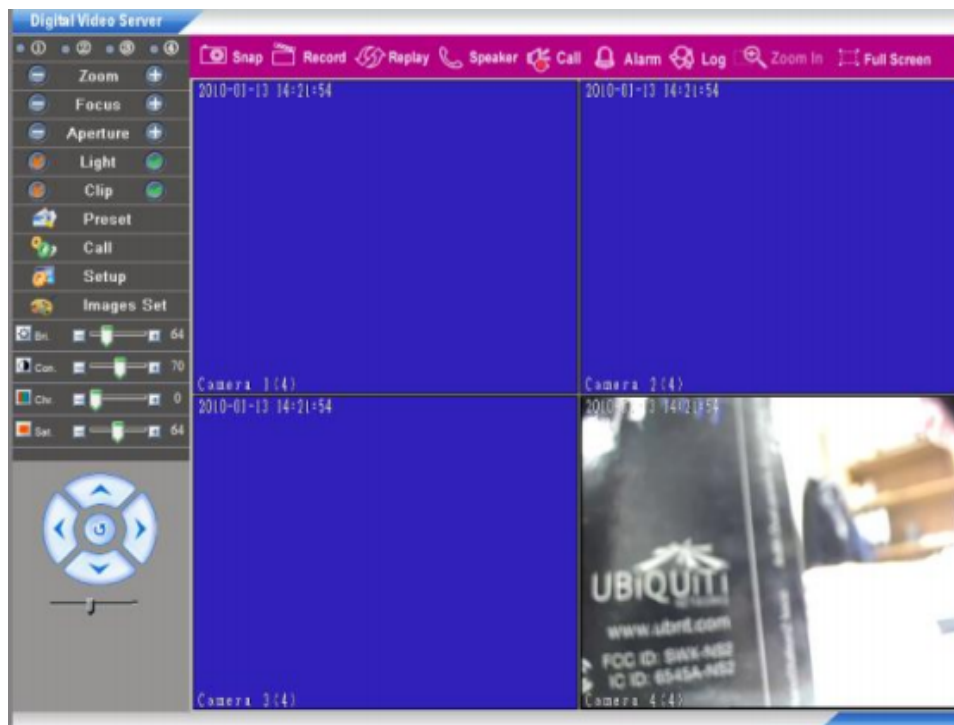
Digital Video Server

① ② ③ ④

Zoom

Focus

Aperture

Light

Clip

Preset

Call

Setup

Images Set

Bri. 64

Con. 70

Chr. 0

Sat. 64

Snap Record Replay Speaker Call Alarm Log Zoom In Full Screen

2010-01-13 14:21:54

Camera 1(4)

2010-01-13 14:21:54

Camera 2(4)

2010-01-13 14:21:54

Camera 3(4)

2010-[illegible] 14:21:54

UBIQUITI

www.ubnt.com

FCC ID: SWX-NS2

IC ID: 6545A-NS2

Camera 4(4)